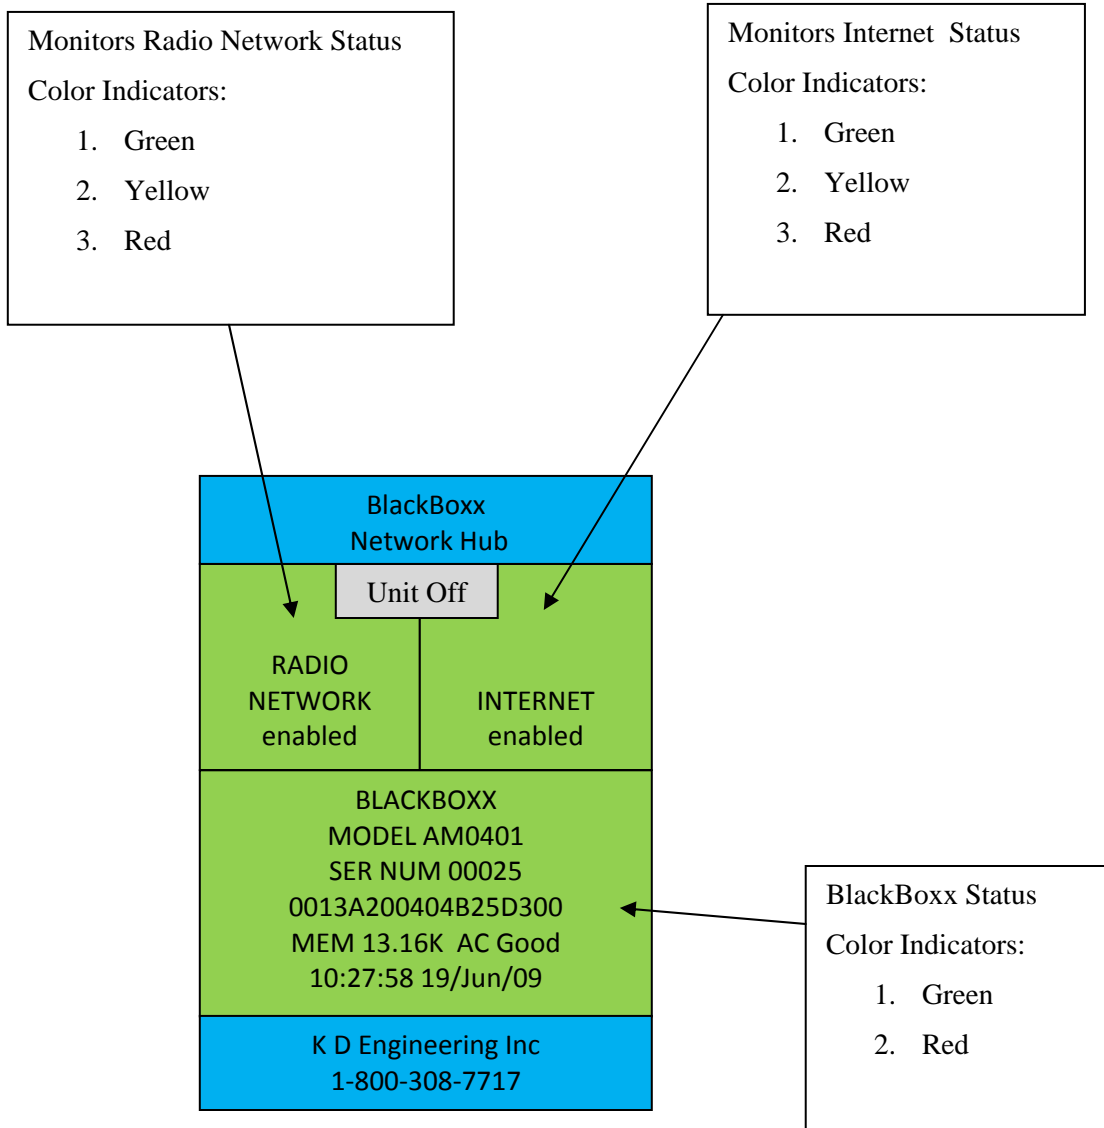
Monitors Radio Network Status

Color Indicators:

1. Green
2. Yellow
3. Red

Monitors Internet Status

Color Indicators:

1. Green
2. Yellow
3. Red

BlackBoxx
Network Hub

Unit Off

RADIO
NETWORK
enabled

INTERNET
enabled

BLACKBOXX
MODEL AM0401
SER NUM 00025
0013A200404B25D300
MEM 13.16K AC Good
10:27:58 19/Jun/09

K D Engineering Inc
1-800-308-7717

BlackBoxx Status

Color Indicators:

1. Green
2. Red